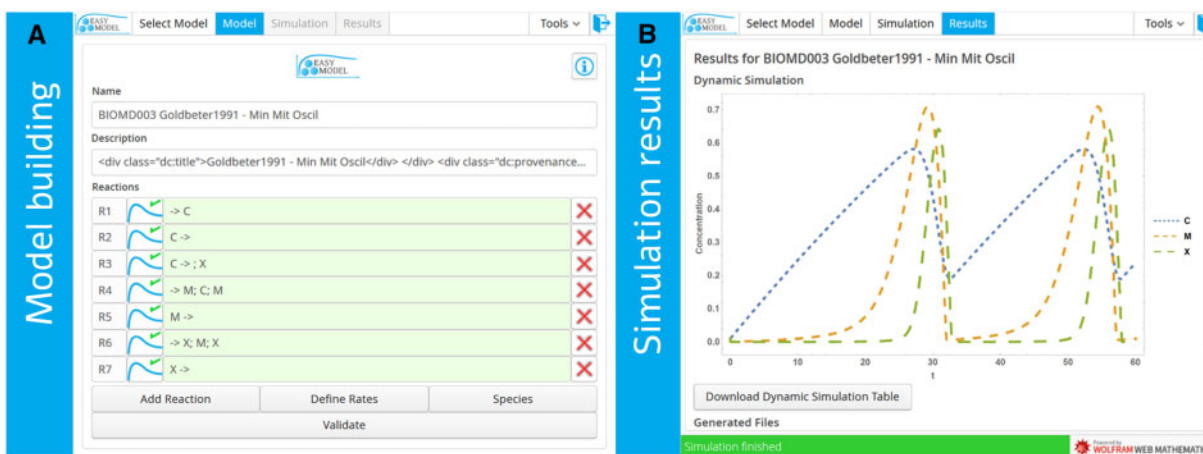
A

Model building

EASY MODEL Select Model Model Simulation Results Tools

EASY MODEL

Name

BIOMD003 Goldbeter1991 - Min Mit Oscil

Description

<div class="dc:title">Goldbeter1991 - Min Mit Oscil</div> </div> <div class="dc:provenance...

Reactions

| R1 | -> C |
|---|---|
| R2 | C -> |
| R3 | C -> ; X |
| R4 | -> M; C; M |
| R5 | M -> |
| R6 | -> X; M; X |
| R7 | X -> |

Add Reaction Define Rates Species

Validate

B

Simulation results

EASY MODEL Select Model Model Simulation Results Tools

Results for BIOMD003 Goldbeter1991 - Min Mit Oscil

Dynamic Simulation

Concentration

0.7 0.6 0.5 0.4 0.3 0.2 0.1 0.0

0 10 20 30 40 50 60

t

C M X

Download Dynamic Simulation Table

Generated Files

Simulation finished

Powered by WOLFRAM WEB MATHEMATI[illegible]